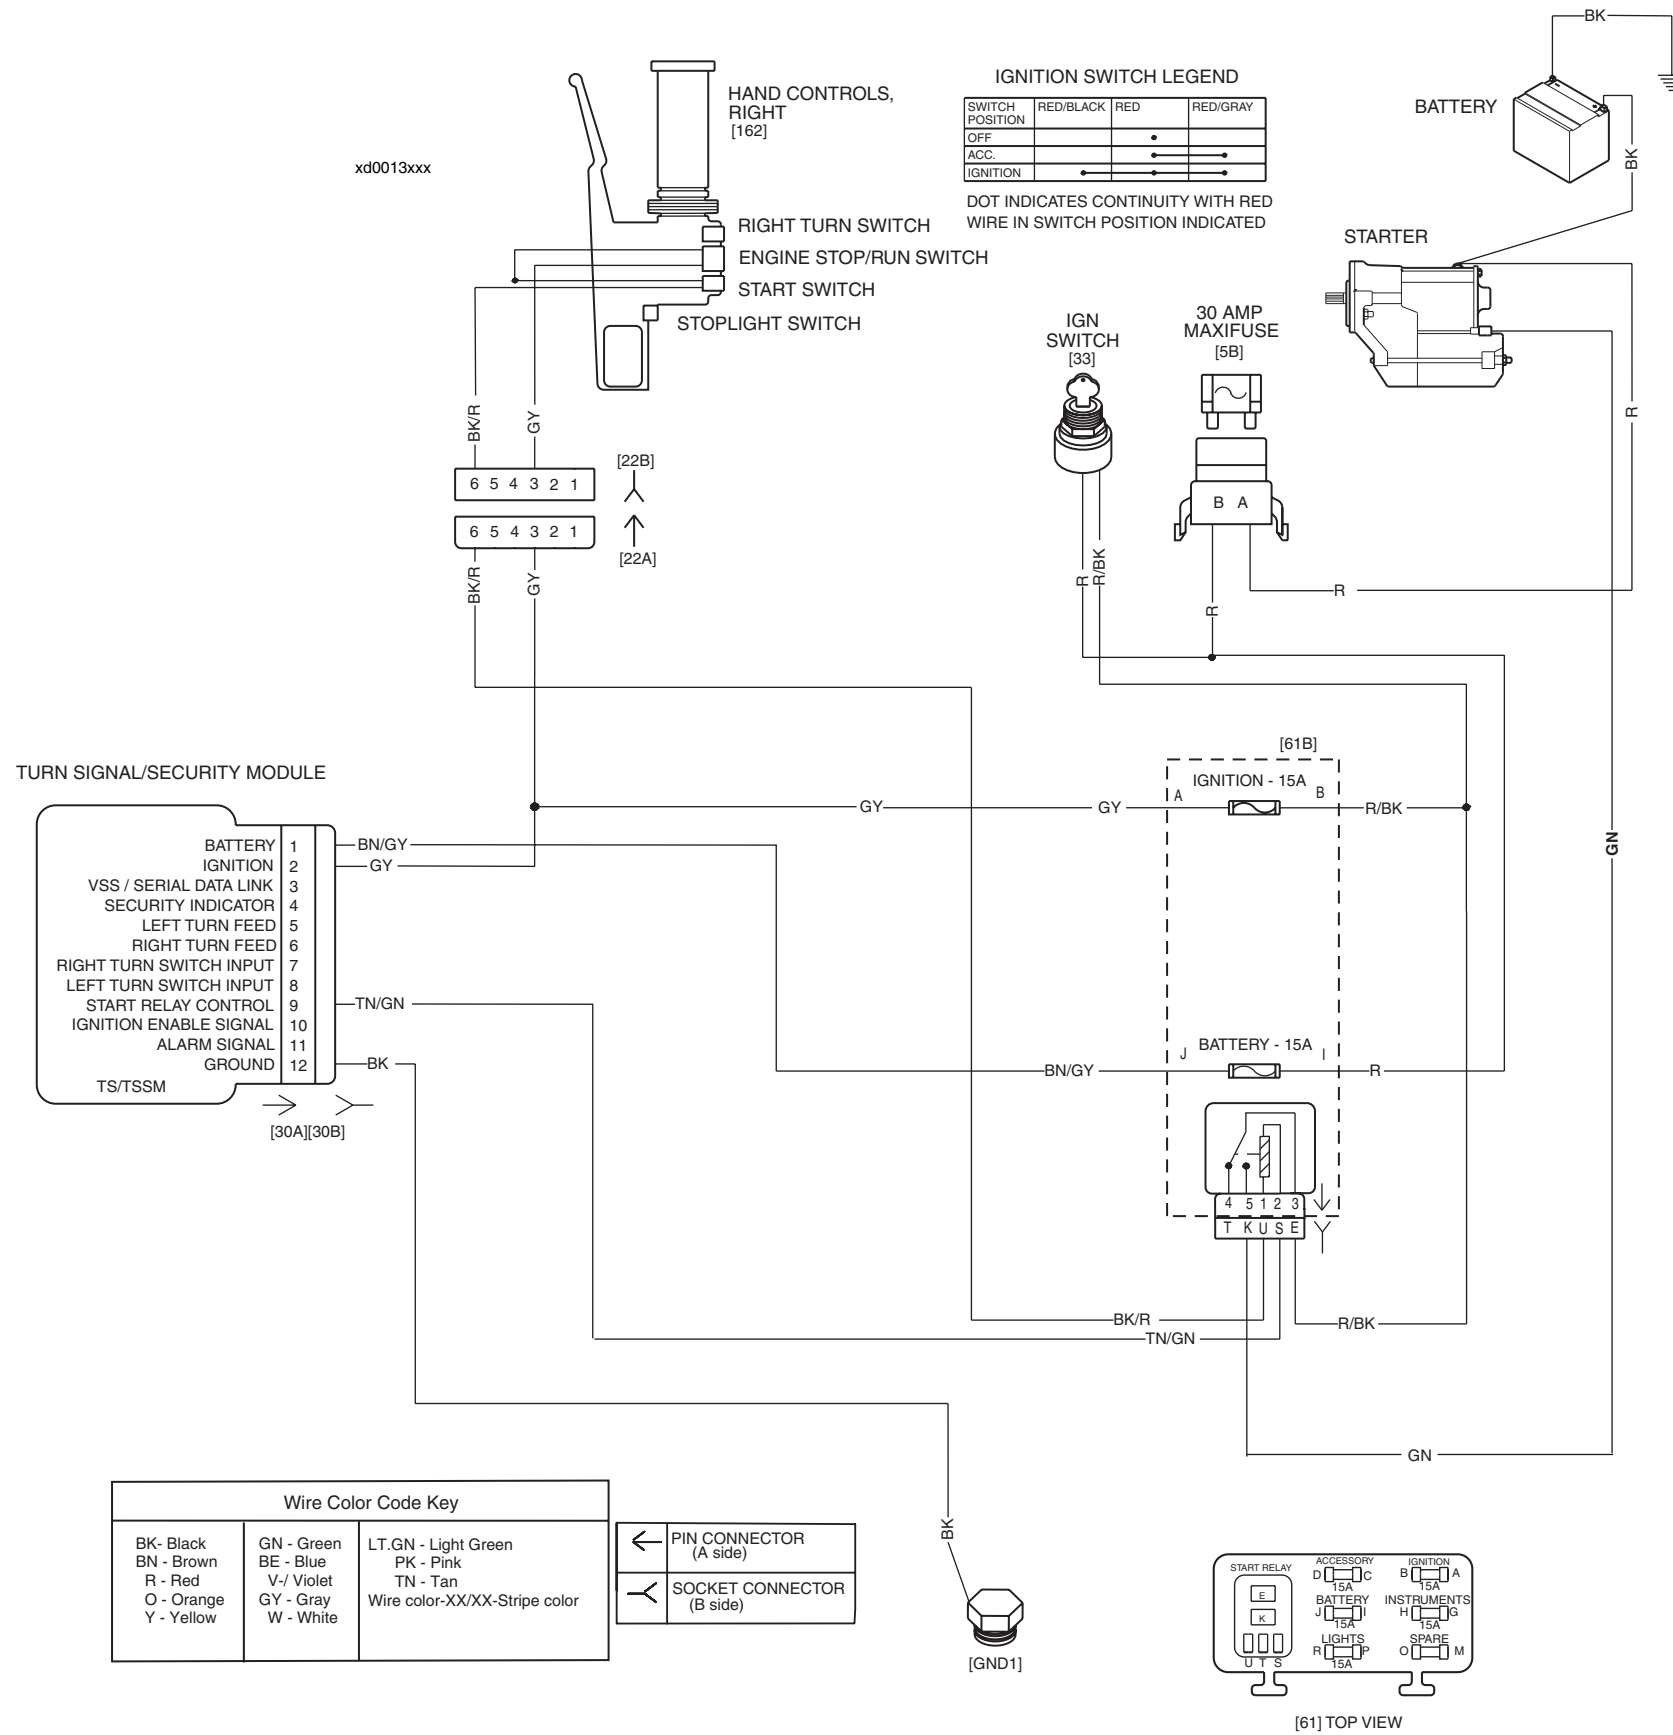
xd0013xxx

HAND CONTROLS, RIGHT
[162]

RIGHT TURN SWITCH
ENGINE STOP/RUN SWITCH
START SWITCH
STOPLIGHT SWITCH

IGNITION SWITCH LEGEND

| SWITCH POSITION | RED/BLACK | RED | RED/GRAY |
|---|---|---|---|
| OFF | | • | |
| ACC. | | • | • |
| IGNITION | • | • | • |

DOT INDICATES CONTINUITY WITH RED WIRE IN SWITCH POSITION INDICATED

BK
BATTERY
BK
STARTER

IGN SWITCH
[33]

30 AMP MAXIFUSE
[5B]

B A

R

BK/R
GY
6 5 4 3 2 1
[22B]
6 5 4 3 2 1
[22A]
BK/R
GY

R
R/BK
R
R
R
GN

TURN SIGNAL/SECURITY MODULE

BATTERY 1
IGNITION 2
VSS / SERIAL DATA LINK 3
SECURITY INDICATOR 4
LEFT TURN FEED 5
RIGHT TURN FEED 6
RIGHT TURN SWITCH INPUT 7
LEFT TURN SWITCH INPUT 8
START RELAY CONTROL 9
IGNITION ENABLE SIGNAL 10
ALARM SIGNAL 11
GROUND 12
TS/TSSM

[30A][30B]

BN/GY
GY
TN/GN
BK

[61B]
IGNITION - 15A
A B
GY
GY
R/BK

BATTERY - 15A
J I
BN/GY
R

4 5 1 2 3
T K U S E

BK/R
TN/GN
R/BK
GN

Wire Color Code Key

BK- Black
BN - Brown
R - Red
O - Orange
Y - Yellow

GN - Green
BE - Blue
V-/ Violet
GY - Gray
W - White

LT.GN - Light Green
PK - Pink
TN - Tan
Wire color-XX/XX-Stripe color

PIN CONNECTOR (A side)
SOCKET CONNECTOR (B side)

BK
[GND1]

START RELAY
E
K
U T S
ACCESSORY
D C
15A
IGNITION
B A
15A
BATTERY
J I
15A
INSTRUMENTS
H G
15A
LIGHTS
R P
15A
SPARE
O M

[61] TOP VIEW